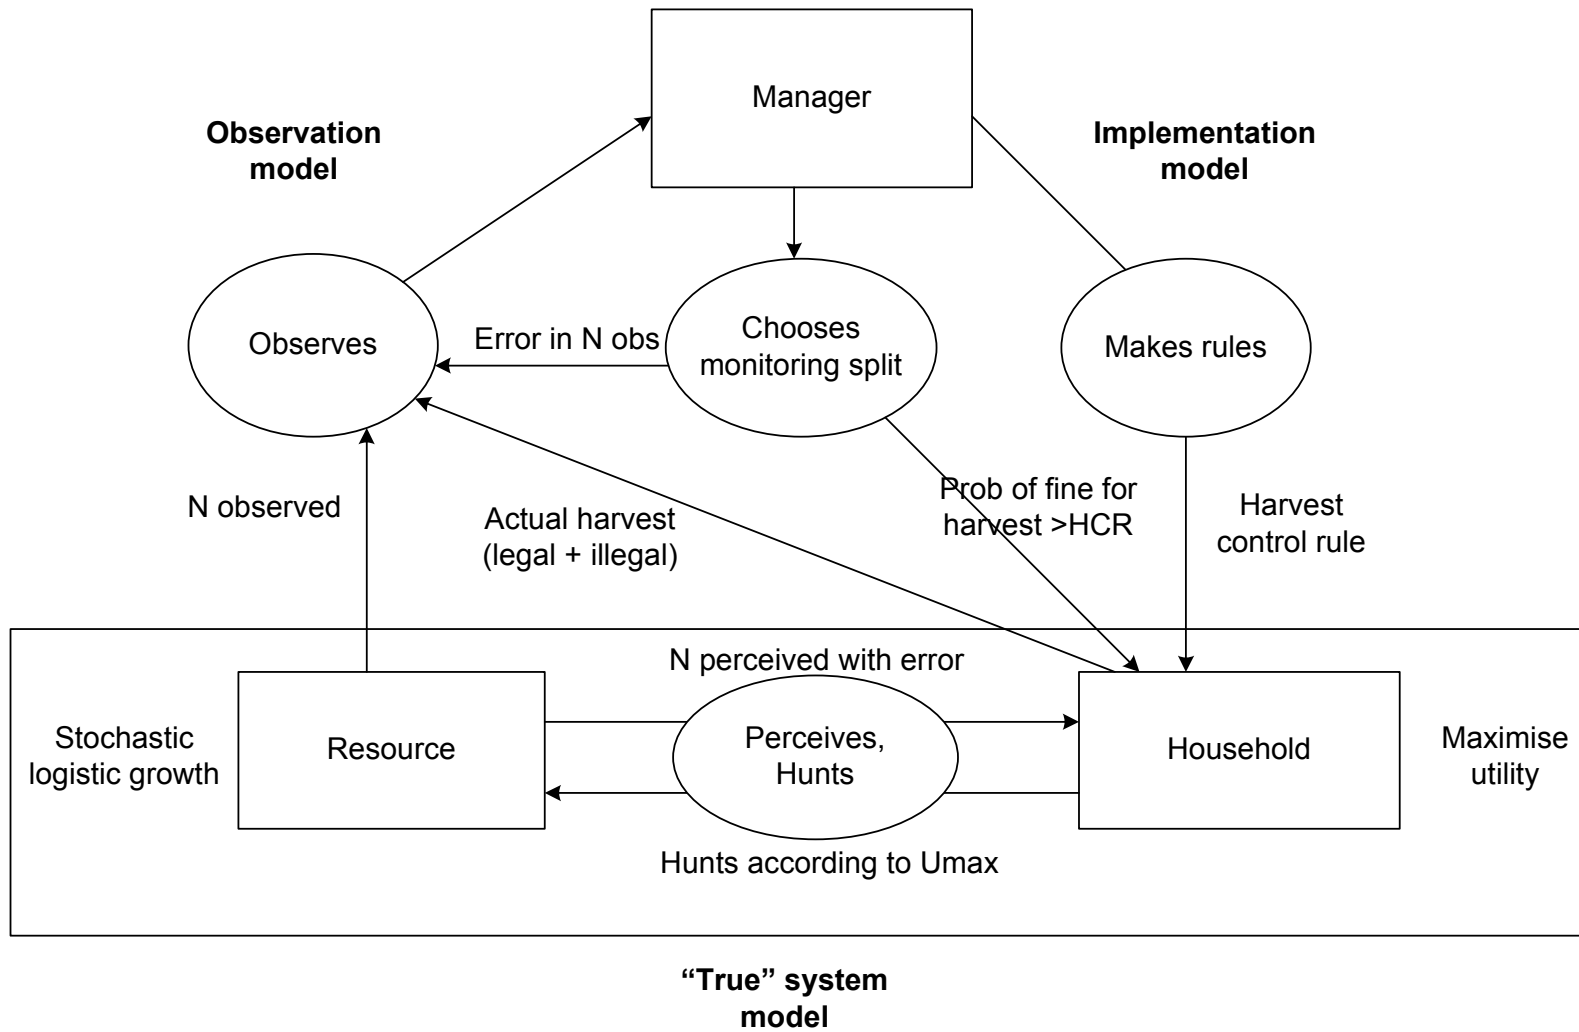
Manager

Observation model

Implementation model

Observes

Error in N obs

Chooses monitoring split

Makes rules

N observed

Actual harvest (legal + illegal)

Prob of fine for harvest >HCR

Harvest control rule

N perceived with error

Stochastic logistic growth

Resource

Perceives, Hunts

Household

Maximise utility

Hunts according to Umax

“True” system model